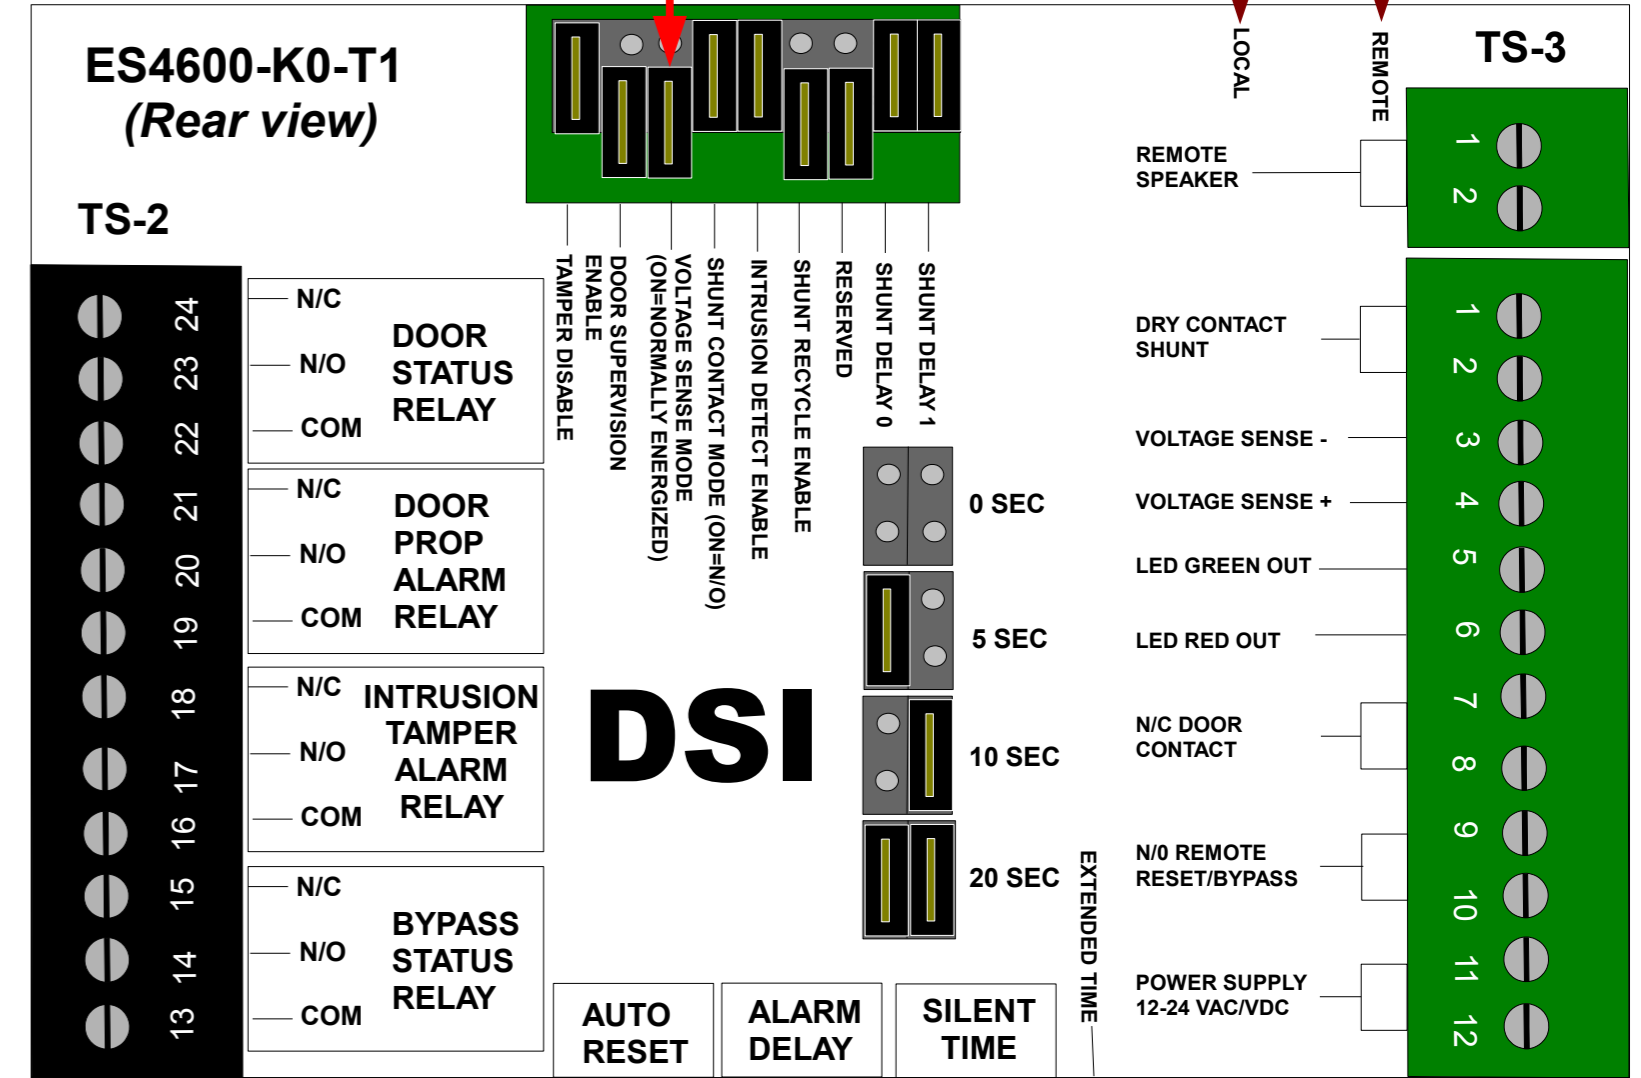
ES4600-K0-T1
(Rear view)

TS-2

24
23
22
21
20
19
18
17
16
15
14
13

N/C
N/O
COM
DOOR STATUS RELAY

N/C
N/O
COM
DOOR PROP ALARM RELAY

N/C
N/O
COM
INTRUSION TAMPER ALARM RELAY

N/C
N/O
COM
BYPASS STATUS RELAY

TAMPER DISABLE
DOOR SUPERVISION ENABLE
VOLTAGE SENSE MODE (ON=NORMALLY ENERGIZED)
SHUNT CONTACT MODE (ON=N/O)
INTRUSION DETECT ENABLE
SHUNT RECYCLE ENABLE
RESERVED
SHUNT DELAY 0
SHUNT DELAY 1

0 SEC
5 SEC
10 SEC
20 SEC
EXTENDED TIME

DSI

AUTO RESET
ALARM DELAY
SILENT TIME

LOCAL
REMOTE
TS-3

REMOTE SPEAKER
1
2

DRY CONTACT SHUNT
1
2
VOLTAGE SENSE -
3
VOLTAGE SENSE +
4
LED GREEN OUT
5
LED RED OUT
6
N/C DOOR CONTACT
7
8
N/0 REMOTE RESET/BYPASS
9
10
POWER SUPPLY 12-24 VAC/VDC
11
12